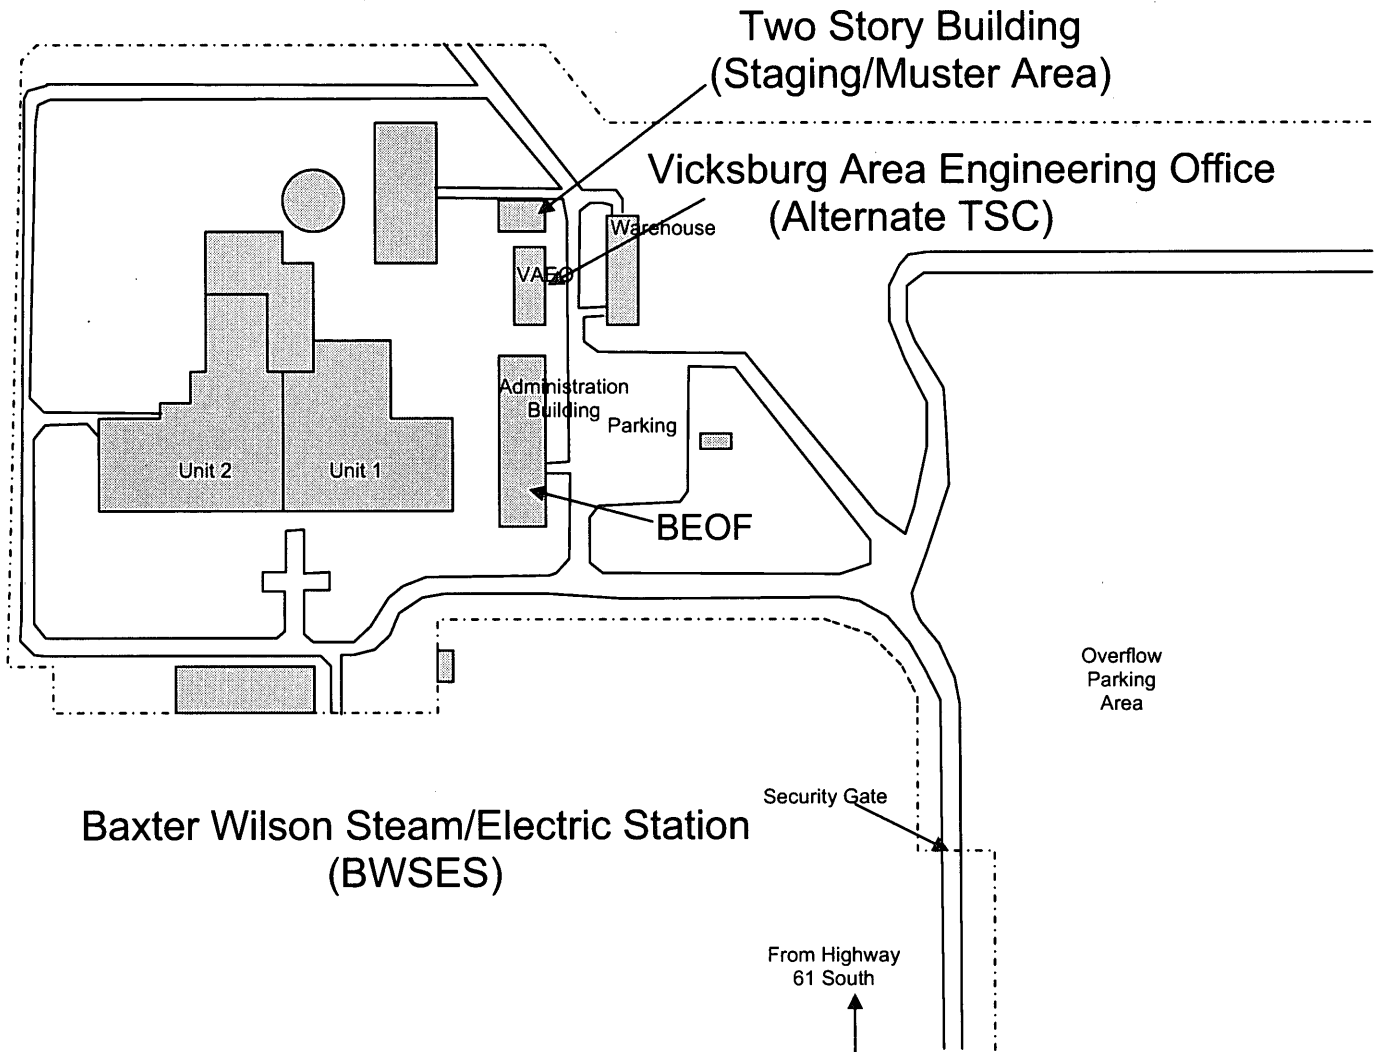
Two Story Building
(Staging/Muster Area)

Vicksburg Area Engineering Office
(Alternate TSC)

Warehouse

VAEO

Administration Building

Parking

Unit 2

Unit 1

BEOF

Overflow Parking Area

Security Gate

Baxter Wilson Steam/Electric Station
(BWSES)

From Highway 61 South